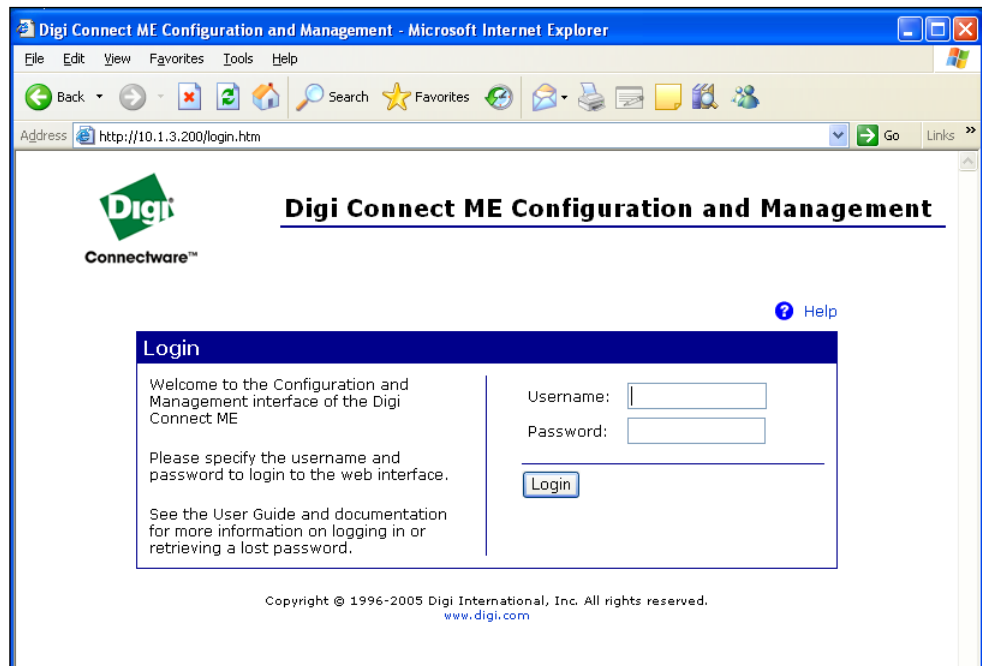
Digi Connect ME Configuration and Management - Microsoft Internet Explorer

File Edit View Favorites Tools Help

Back Search Favorites

Address http://10.1.3.200/login.htm Go Links

Digi

Connectware™

Digi Connect ME Configuration and Management

Help

Login

Welcome to the Configuration and Management interface of the Digi Connect ME

Please specify the username and password to login to the web interface.

See the User Guide and documentation for more information on logging in or retrieving a lost password.

Username:

Password:

Login

Copyright © 1996-2005 Digi International, Inc. All rights reserved.
www.digi.com